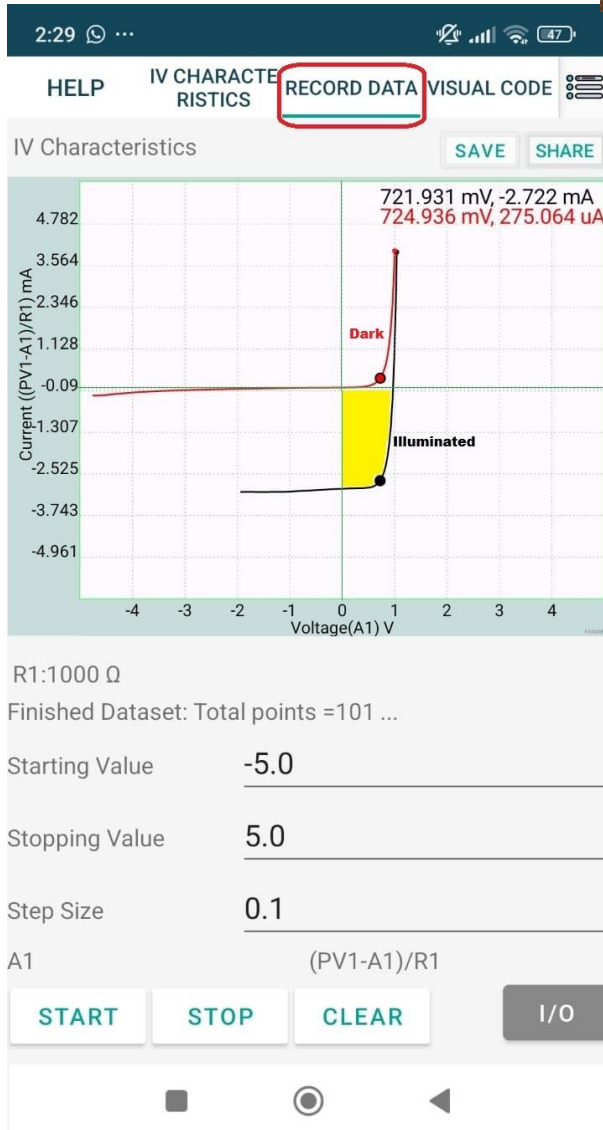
2:29 ···

47

HELP

IV CHARACTERISTICS

RECORD DATA

VISUAL CODE

IV Characteristics

SAVE

SHARE

721.931 mV, -2.722 mA
724.936 mV, 275.064 uA

4.782
3.564
2.346
1.128
-0.09
-1.307
-2.525
-3.743
-4.961

Current ((PV1-A1)/R1) mA

Dark

Illuminated

-4 -3 -2 -1 0 1 2 3 4

Voltage(A1) V

R1:1000 Ω

Finished Dataset: Total points =101 ...

Starting Value -5.0

Stopping Value 5.0

Step Size 0.1

A1 (PV1-A1)/R1

START

STOP

CLEAR

I/O